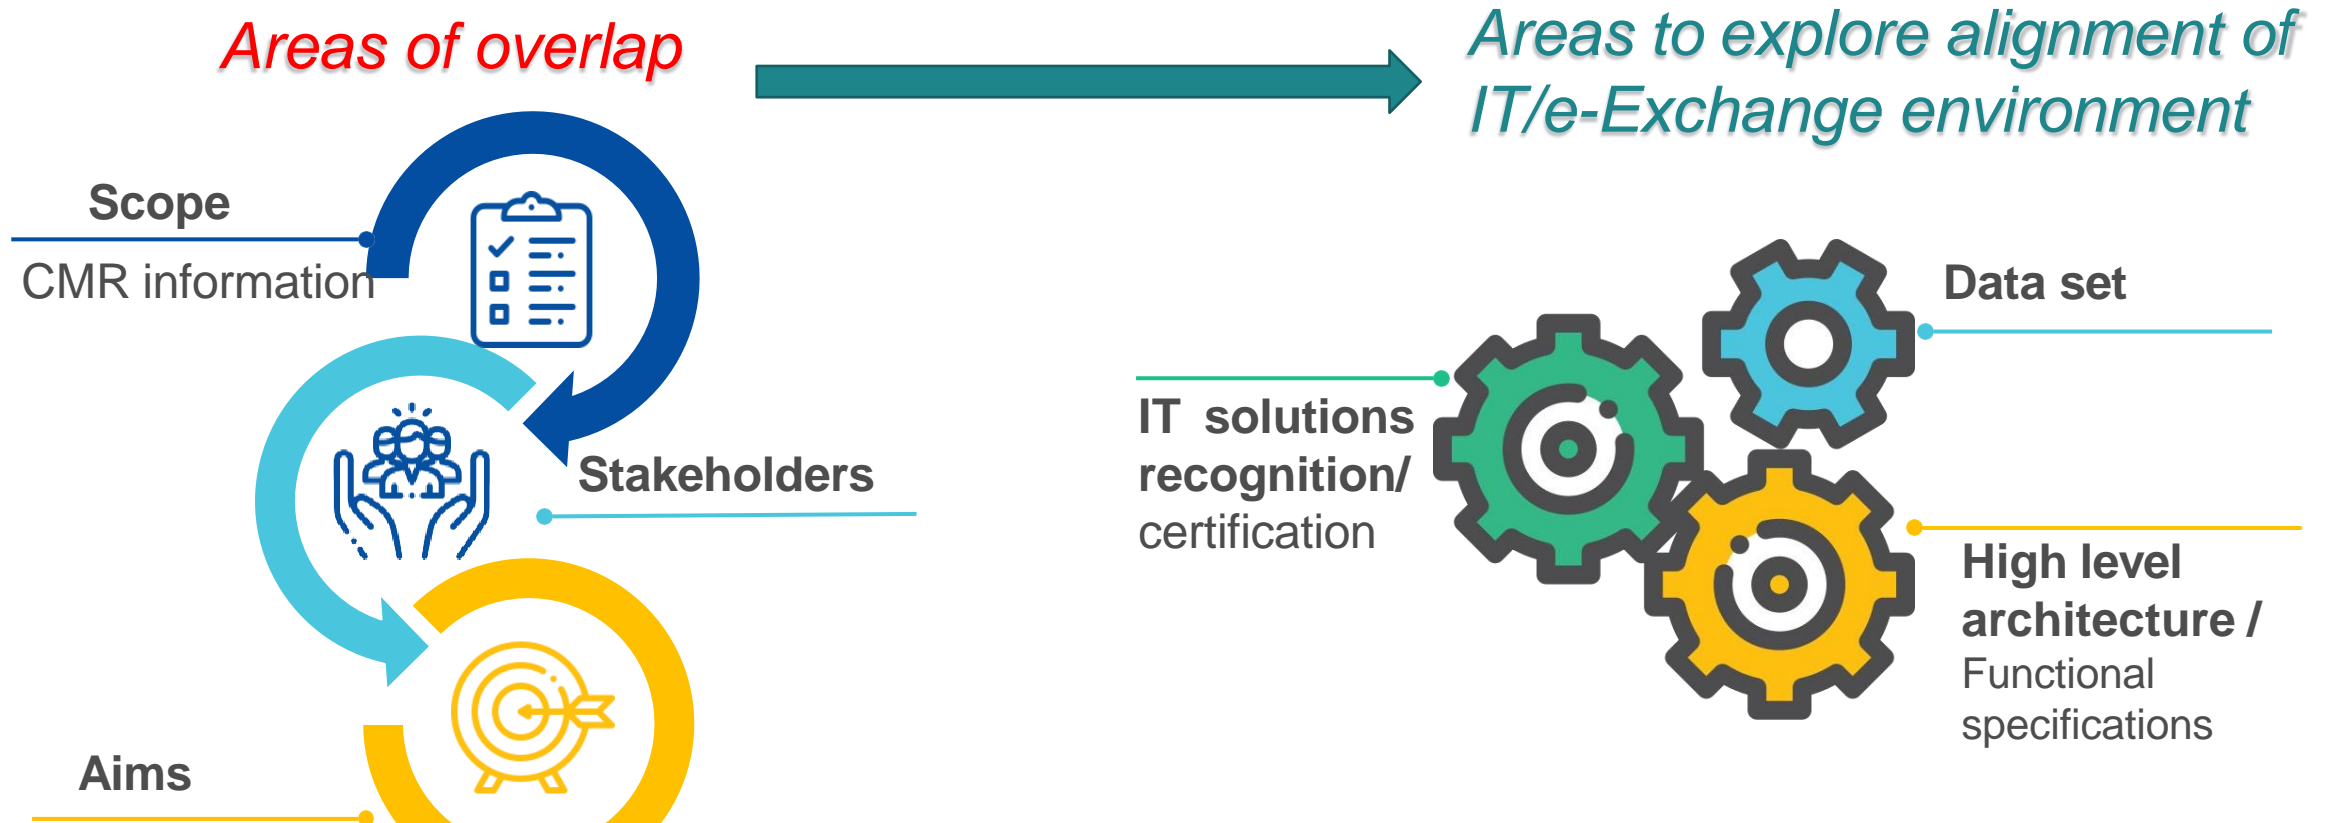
Areas of overlap

Areas to explore alignment of IT/e-Exchange environment

Scope

CMR information

Stakeholders

Aims

Data set

IT solutions recognition/ certification

High level architecture / Functional specifications